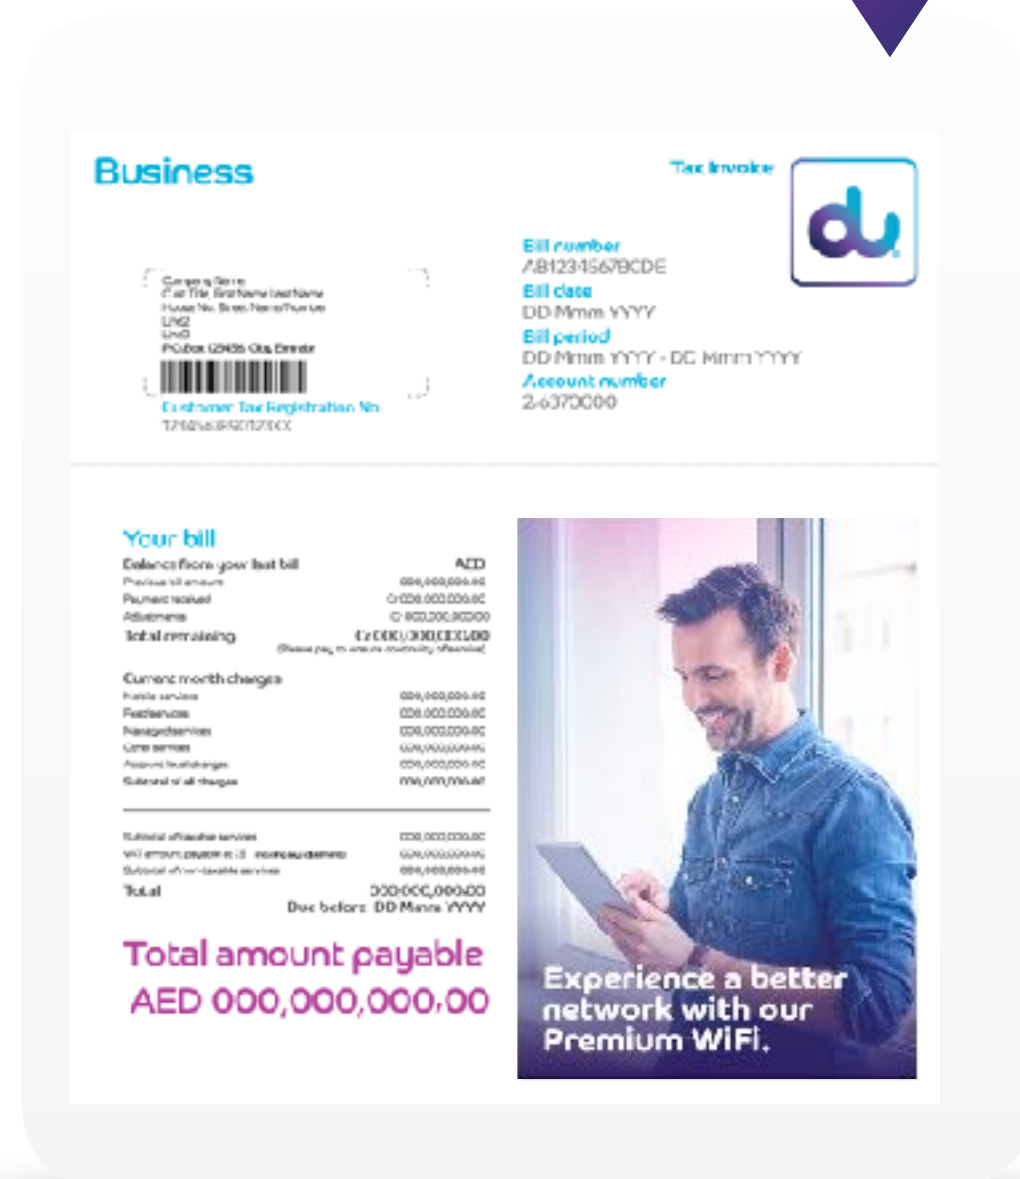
Business

Tax Invoice

du

Company Name
Full Title First Name Last Name
House No. Street Name/Number
Line2
Line3
P.O.Box 123456 City, Emirate

Customer Tax Registration No.
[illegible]

Bill number
AB1234567BCDE
Bill date
DD Mmm YYYY
Bill period
DD Mmm YYYY - DD Mmm YYYY
Account number
2-6370000

Your bill
Balance from your last bill AED
Previous bill amount 000,000,000.00
Payment received Cr000,000,000.00
Adjustments Cr000,000,000.00
Total remaining Cr000,000,000.00
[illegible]

Current month charges
Mobile services 000,000,000.00
Fixed services 000,000,000.00
Managed services 000,000,000.00
Other services 000,000,000.00
Account level charges 000,000,000.00
Subtotal of all charges 000,000,000.00

Subtotal of taxable services 000,000,000.00
VAT amount payable at 5% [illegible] 000,000,000.00
Subtotal of non-taxable services 000,000,000.00
Total 000,000,000.00
Due before DD Mmm YYYY

Total amount payable
AED 000,000,000.00

Experience a better network with our Premium WiFi.